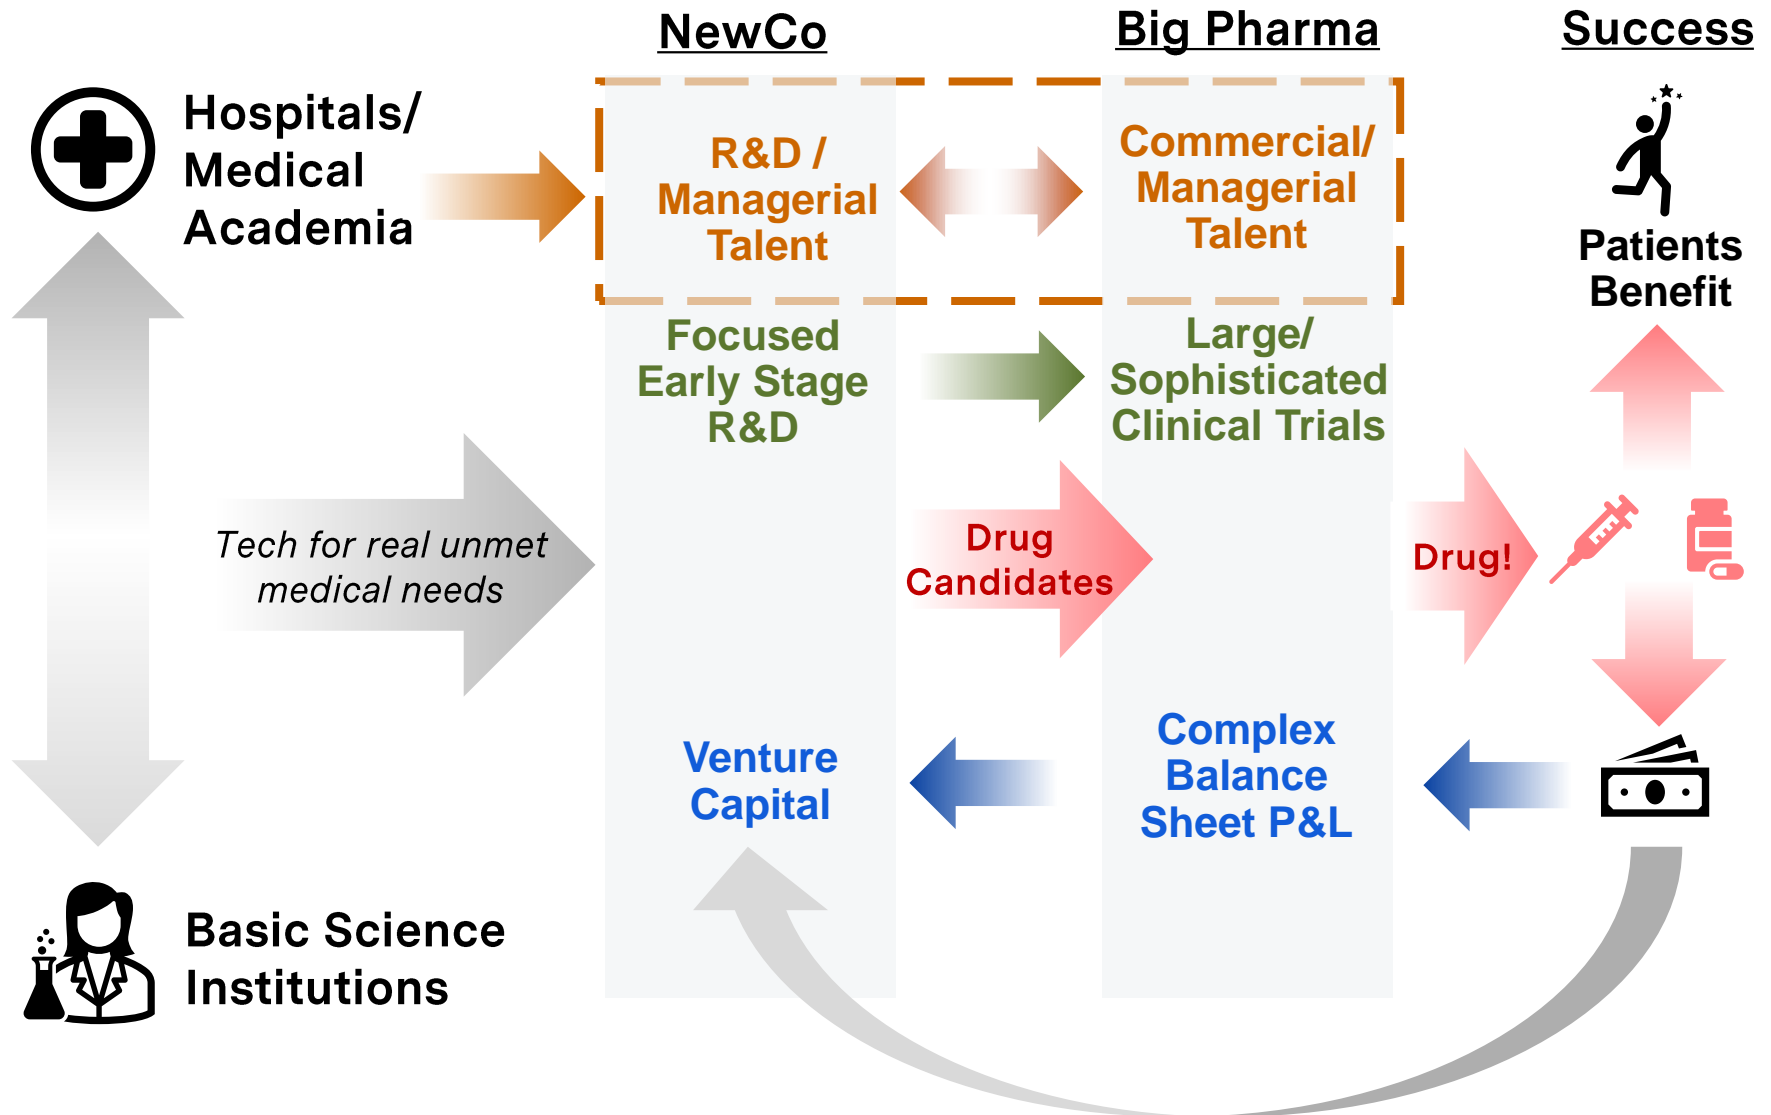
NewCo

Big Pharma

Success

Hospitals/ Medical Academia

R&D / Managerial Talent

Commercial/ Managerial Talent

Patients Benefit

Focused Early Stage R&D

Large/ Sophisticated Clinical Trials

Tech for real unmet medical needs

Drug Candidates

Drug!

Venture Capital

Complex Balance Sheet P&L

Basic Science Institutions